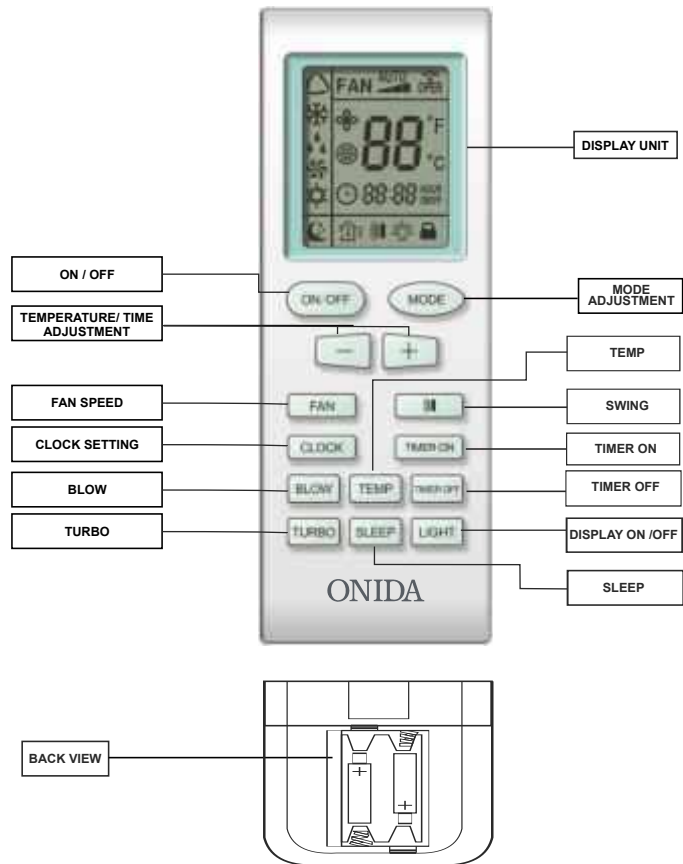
FAN AUTO OPER

88 °F °C

88:88 HOUR

DISPLAY UNIT

ON / OFF

ON/OFF

MODE

MODE ADJUSTMENT

TEMPERATURE/ TIME ADJUSTMENT

−

+

TEMP

FAN SPEED

FAN

SWING

CLOCK SETTING

CLOCK

TIMER ON

TIMER ON

BLOW

BLOW

TEMP

TIMER OFF

TIMER OFF

TURBO

TURBO

SLEEP

LIGHT

DISPLAY ON /OFF

ONIDA

SLEEP

BACK VIEW

+

+